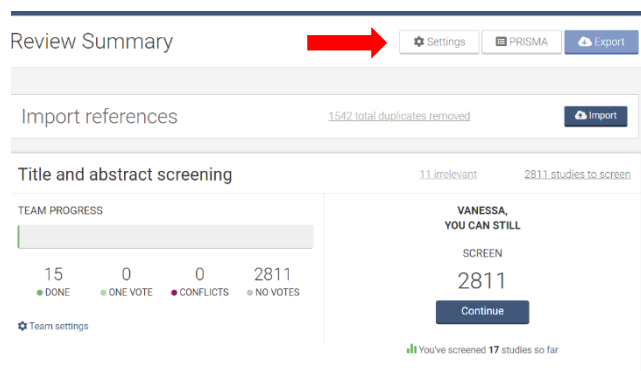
Review Summary

Settings

PRISMA

Export

Import references

1542 total duplicates removed

Import

Title and abstract screening

11 irrelevant

2811 studies to screen

TEAM PROGRESS

15
DONE

0
ONE VOTE

0
CONFLICTS

2811
NO VOTES

Team settings

VANESSA,
YOU CAN STILL

SCREEN

2811

Continue

You've screened 17 studies so far